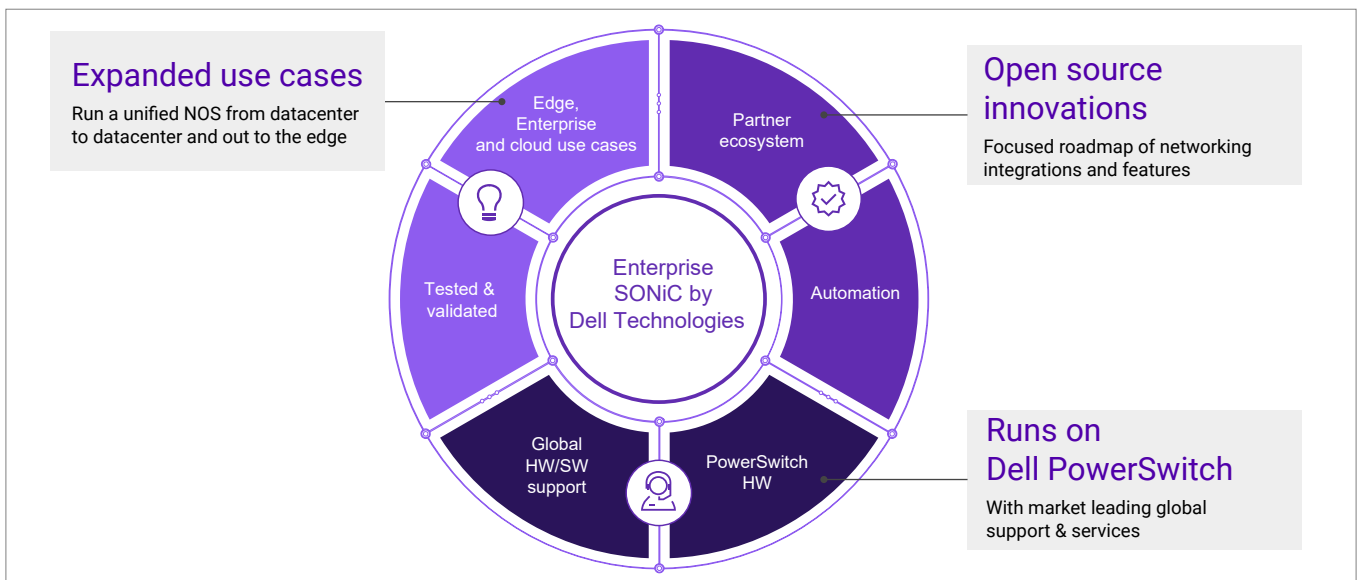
Expanded use cases
Run a unified NOS from datacenter to datacenter and out to the edge

Open source innovations
Focused roadmap of networking integrations and features

Edge, Enterprise and cloud use cases

Partner ecosystem

Tested & validated

Enterprise SONiC by Dell Technologies

Automation

Global HW/SW support

PowerSwitch HW

Runs on Dell PowerSwitch
With market leading global support & services